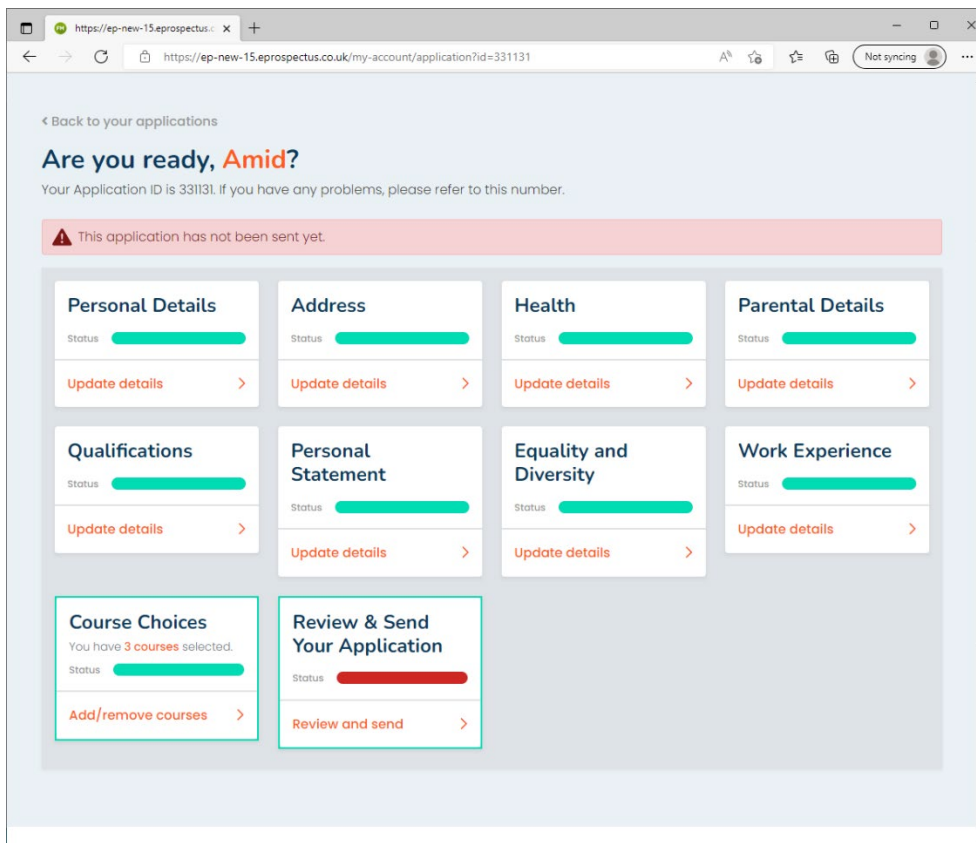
https://ep-new-15.eprospectus.c ×
+

https://ep-new-15.eprospectus.co.uk/my-account/application?id=331131

Not syncing

‹ Back to your applications

Are you ready, Amid?

Your Application ID is 331131. If you have any problems, please refer to this number.

This application has not been sent yet.

Personal Details
Status
Update details ›

Address
Status
Update details ›

Health
Status
Update details ›

Parental Details
Status
Update details ›

Qualifications
Status
Update details ›

Personal Statement
Status
Update details ›

Equality and Diversity
Status
Update details ›

Work Experience
Status
Update details ›

Course Choices
You have 3 courses selected.
Status
Add/remove courses ›

Review & Send Your Application
Status
Review and send ›